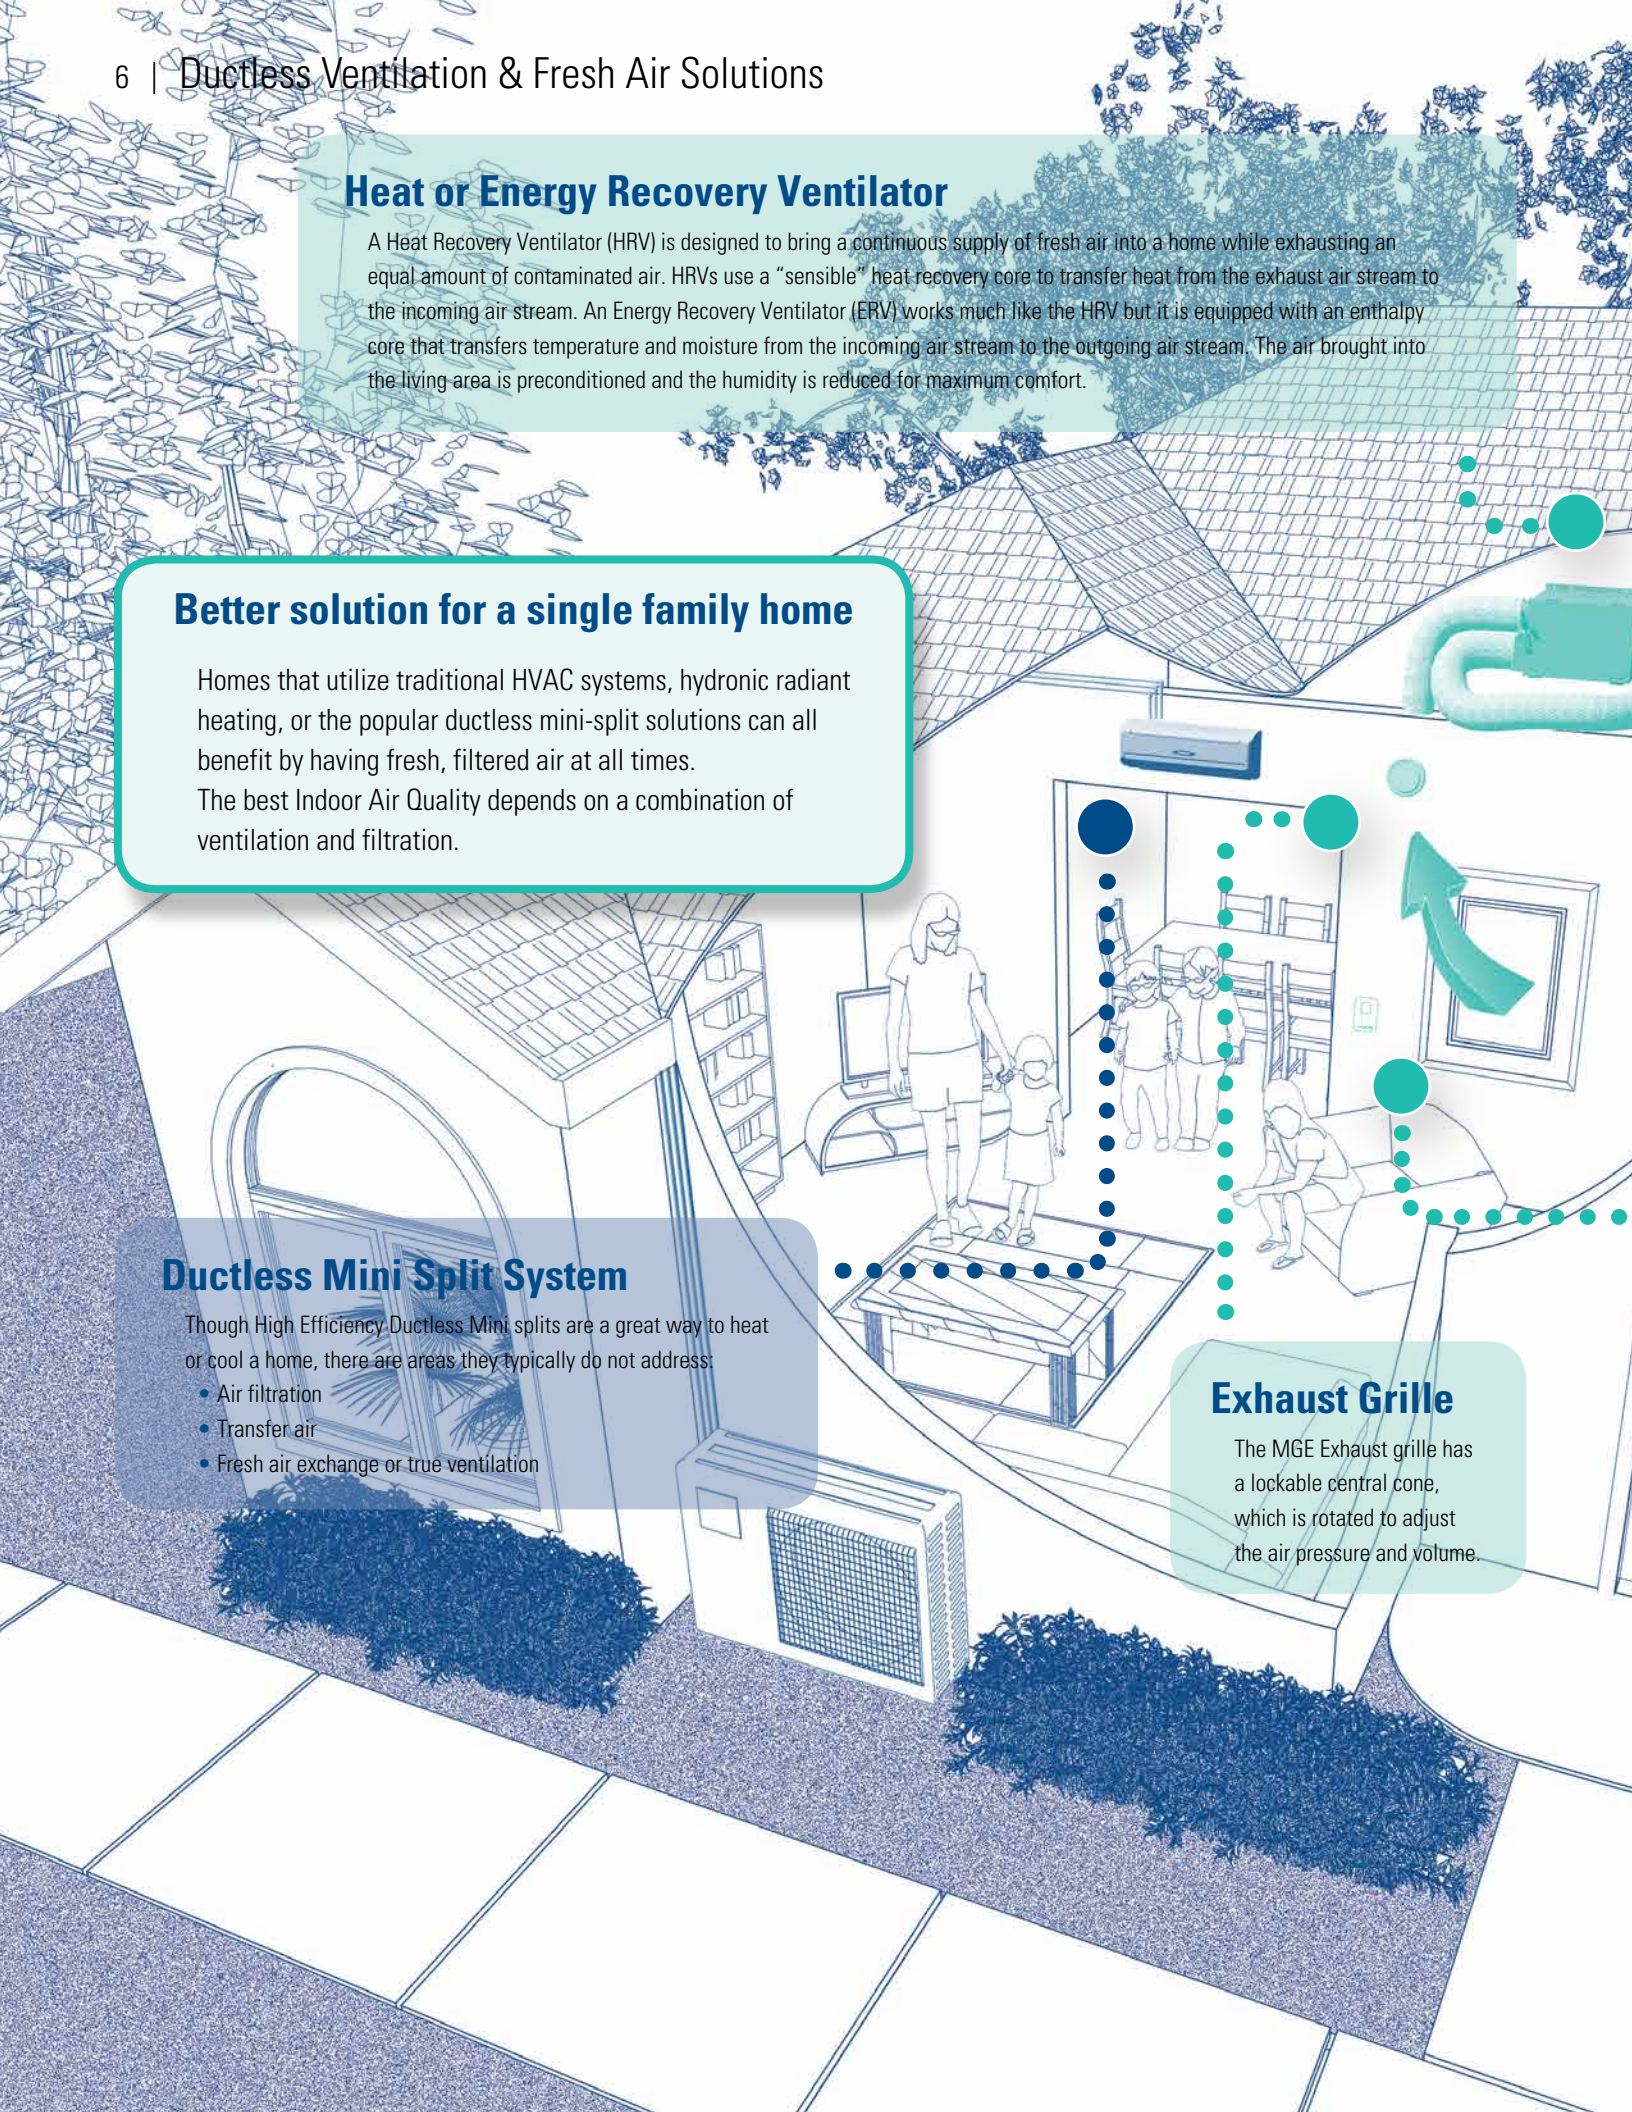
6 | Ductless Ventilation & Fresh Air Solutions

Heat or Energy Recovery Ventilator

A Heat Recovery Ventilator (HRV) is designed to bring a continuous supply of fresh air into a home while exhausting an equal amount of contaminated air. HRVs use a “sensible” heat recovery core to transfer heat from the exhaust air stream to the incoming air stream. An Energy Recovery Ventilator (ERV) works much like the HRV but it is equipped with an enthalpy core that transfers temperature and moisture from the incoming air stream to the outgoing air stream. The air brought into the living area is preconditioned and the humidity is reduced for maximum comfort.

Better solution for a single family home

Homes that utilize traditional HVAC systems, hydronic radiant heating, or the popular ductless mini-split solutions can all benefit by having fresh, filtered air at all times.
The best Indoor Air Quality depends on a combination of ventilation and filtration.

Ductless Mini Split System

Though High Efficiency Ductless Mini splits are a great way to heat or cool a home, there are areas they typically do not address:
• Air filtration
• Transfer air
• Fresh air exchange or true ventilation

Exhaust Grille

The MGE Exhaust grille has a lockable central cone, which is rotated to adjust the air pressure and volume.